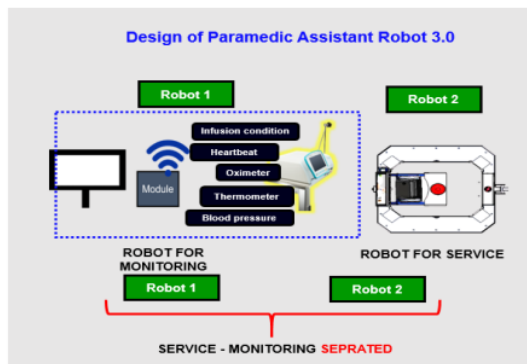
Design of Paramedic Assistant Robot 3.0

Robot 1

Robot 2

Infusion condition

Heartbeat

Oximeter

Module

Thermometer

Blood pressure

ROBOT FOR MONITORING

ROBOT FOR SERVICE

Robot 1

Robot 2

SERVICE - MONITORING SEPRATED